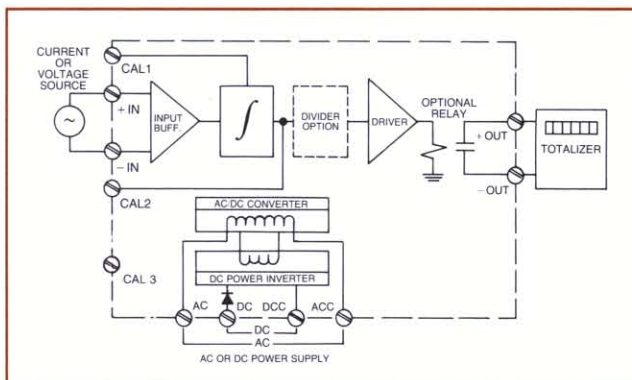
CURRENT OR VOLTAGE SOURCE

CAL1

+ IN

INPUT BUFF.

$\int$

DIVIDER OPTION

DRIVER

OPTIONAL RELAY

+ OUT

TOTALIZER

– IN

– OUT

CAL2

AC/DC CONVERTER

CAL 3

DC POWER INVERTER

AC

DC

DCC

ACC

DC

AC

AC OR DC POWER SUPPLY